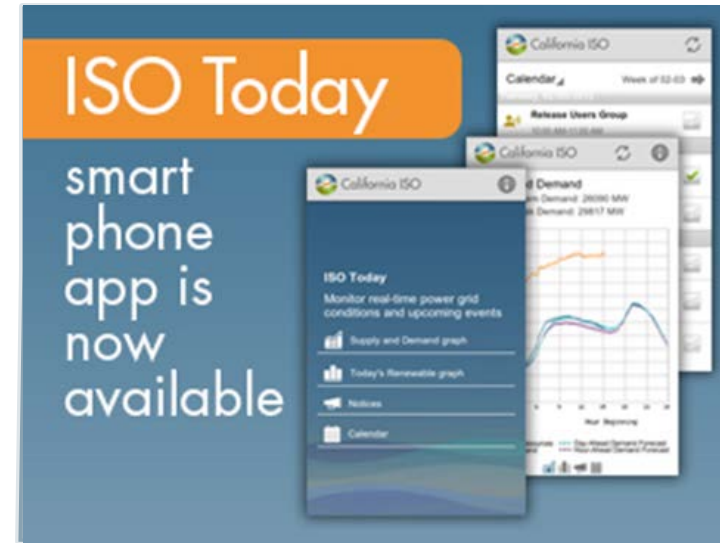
ISO Today

smart phone app is now available

California ISO

Calendar

Week of 02-03

Release Users Group

California ISO

Demand

Demand: 26090 MW

Demand: 29817 MW

California ISO

ISO Today

Monitor real-time power grid conditions and upcoming events

Supply and Demand graph

Today's Renewable graph

Notices

Calendar

Hour Beginning

Day-Ahead Demand Forecast

Hour-Ahead Demand Forecast